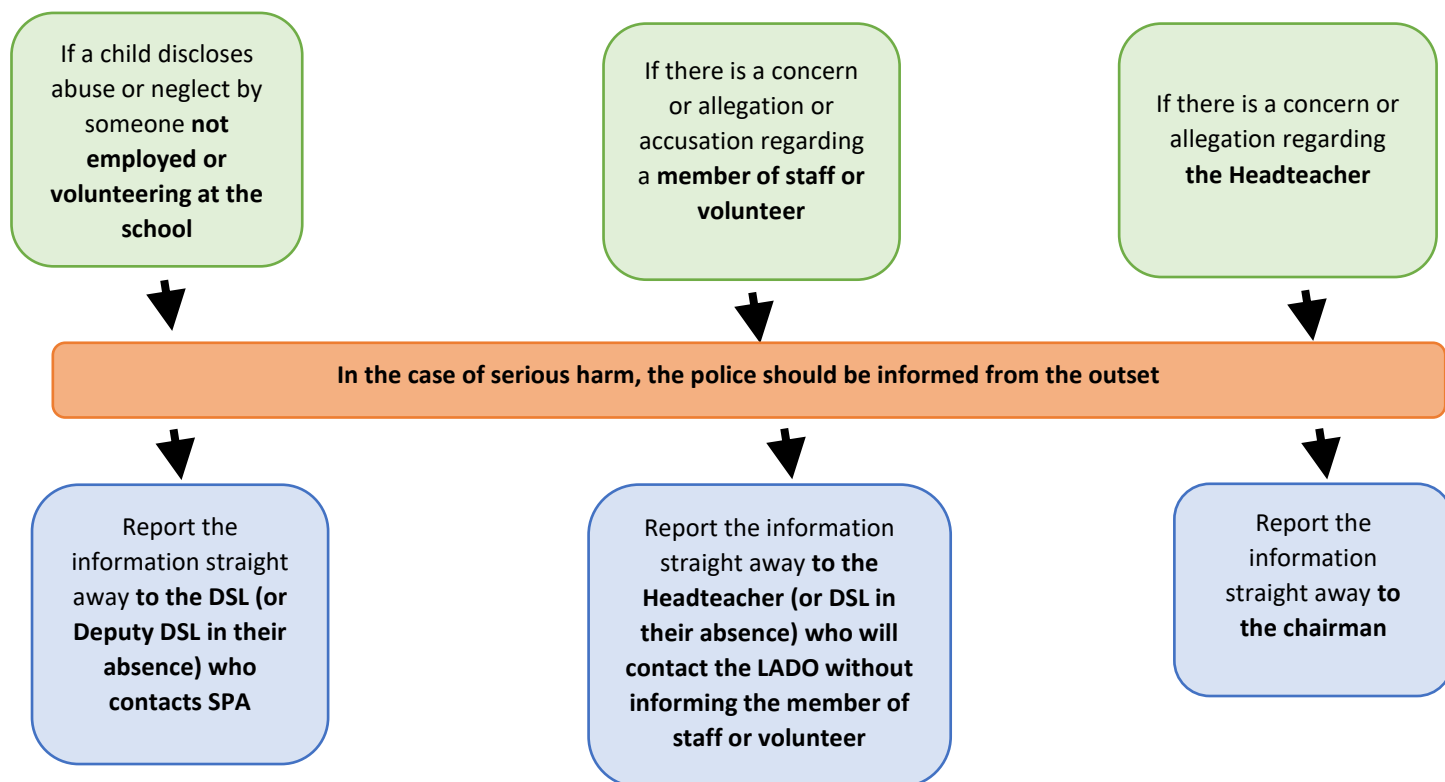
If a child discloses abuse or neglect by someone **not employed or volunteering at the school**

If there is a concern or allegation or accusation regarding a **member of staff or volunteer**

If there is a concern or allegation regarding **the Headteacher**

**In the case of serious harm, the police should be informed from the outset**

Report the information straight away **to the DSL (or Deputy DSL in their absence) who contacts SPA**

Report the information straight away **to the Headteacher (or DSL in their absence) who will contact the LADO without informing the member of staff or volunteer**

Report the information straight away **to the chairman**